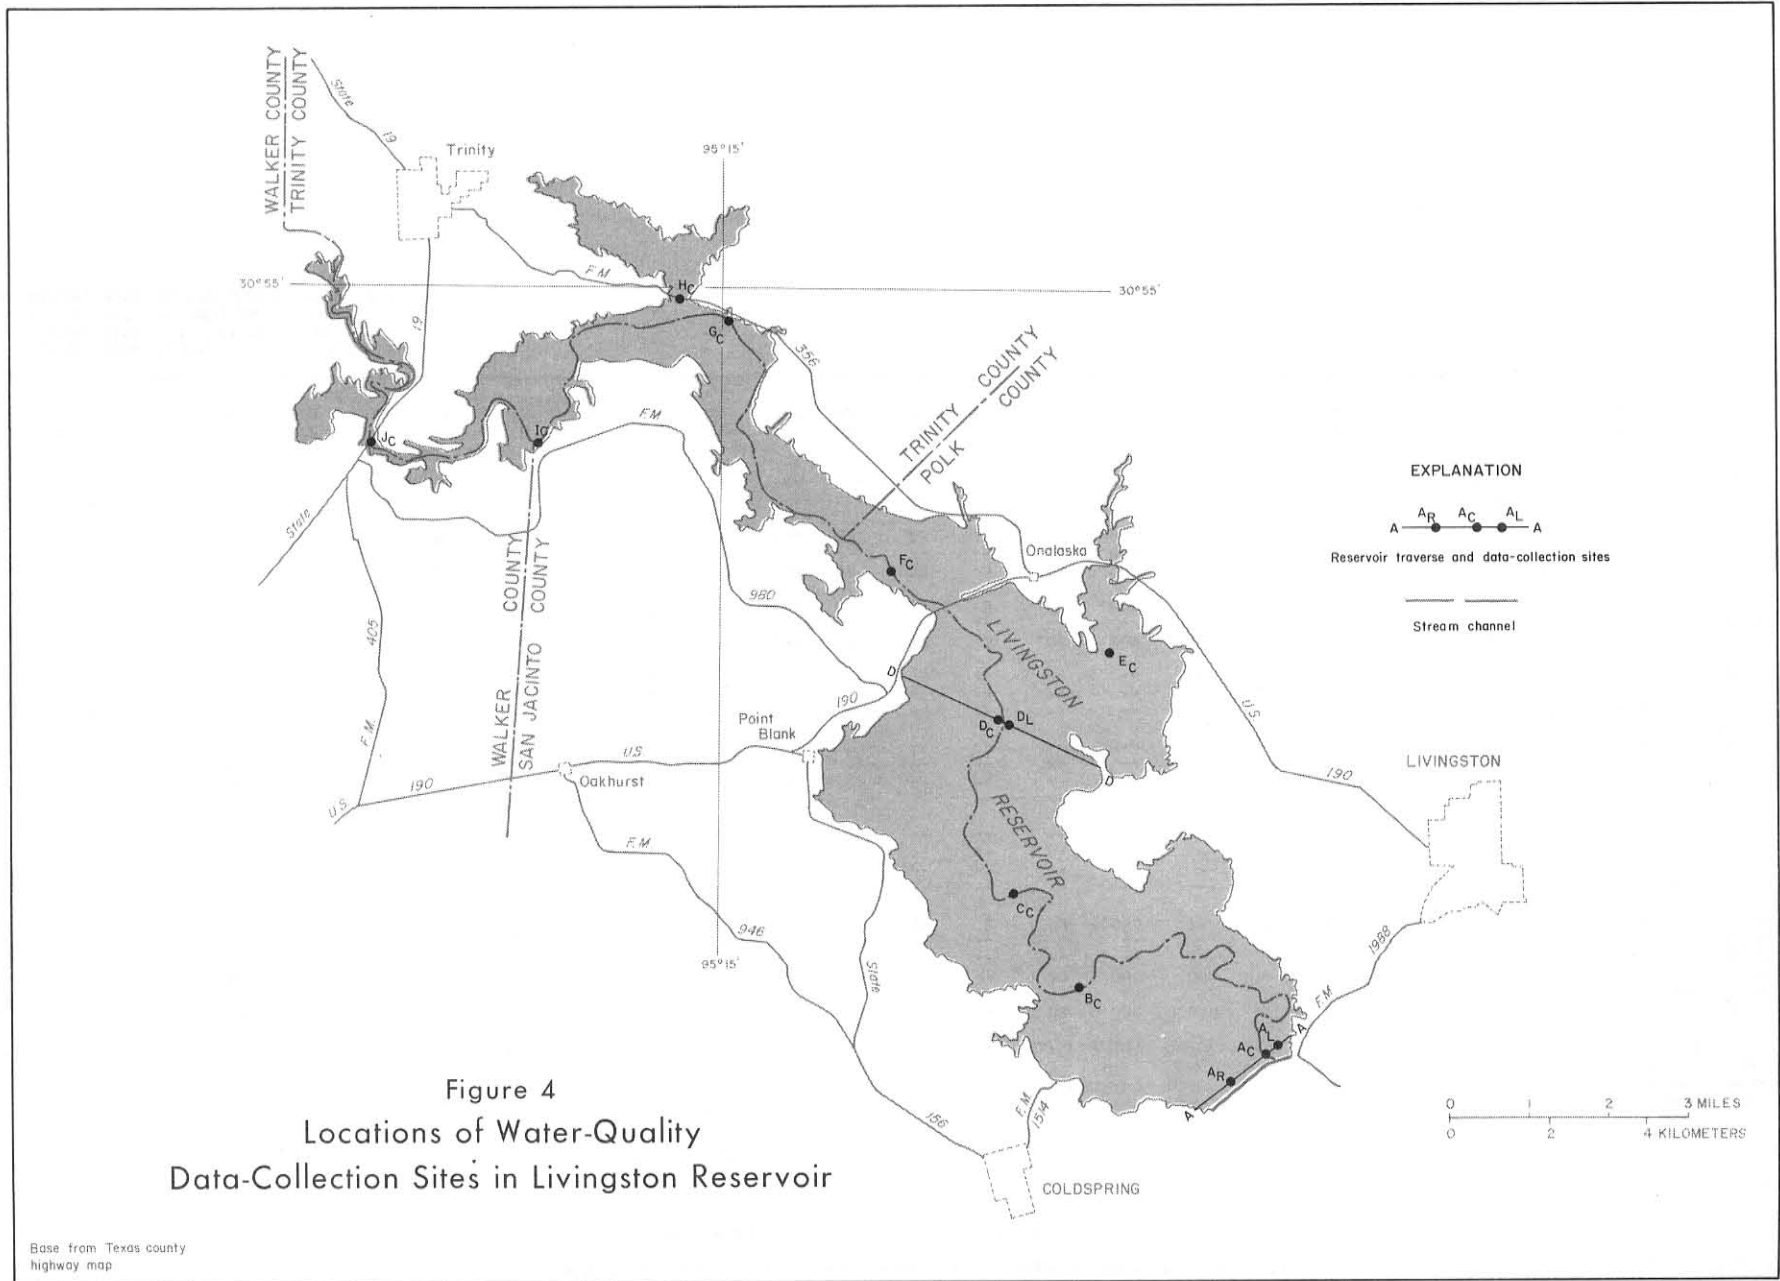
WALKER COUNTY
TRINITY COUNTY

State 19

Trinity

95°15'

F.M.

30°55'

30°55'

$H_C$

$G_C$

356

19

TRINITY COUNTY
POLK COUNTY

F.M.

$J_C$

$I_C$

EXPLANATION

A $A_R$ $A_C$ $A_L$ A

Reservoir traverse and data-collection sites

Stream channel

State

COUNTY
WALKER
SAN JACINTO COUNTY

Onalaska

$F_C$

980

LIVINGSTON

$E_C$

405

F.M.

D

190

Point Blank

$D_C$ $D_L$

U.S.

U.S.

190

D

LIVINGSTON

U.S.

190

Oakhurst

RESERVOIR

F.M.

$C_C$

946

1988

95°15'

State

$B_C$

F.M.

A

$A_L$

$A_C$

$A_R$

A

Figure 4
Locations of Water-Quality
Data-Collection Sites in Livingston Reservoir

156

F.M. 1514

0 1 2 3 MILES
0 2 4 KILOMETERS

COLDSPRING

Base from Texas county highway map